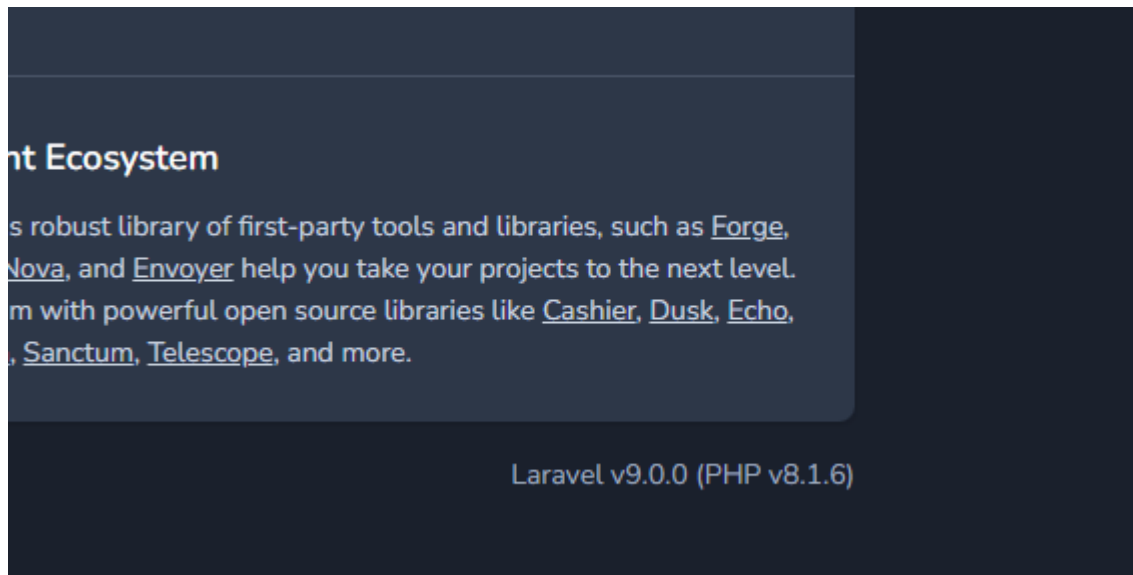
nt Ecosystem

s robust library of first-party tools and libraries, such as Forge, Nova, and Envoyer help you take your projects to the next level. m with powerful open source libraries like Cashier, Dusk, Echo, , Sanctum, Telescope, and more.

Laravel v9.0.0 (PHP v8.1.6)